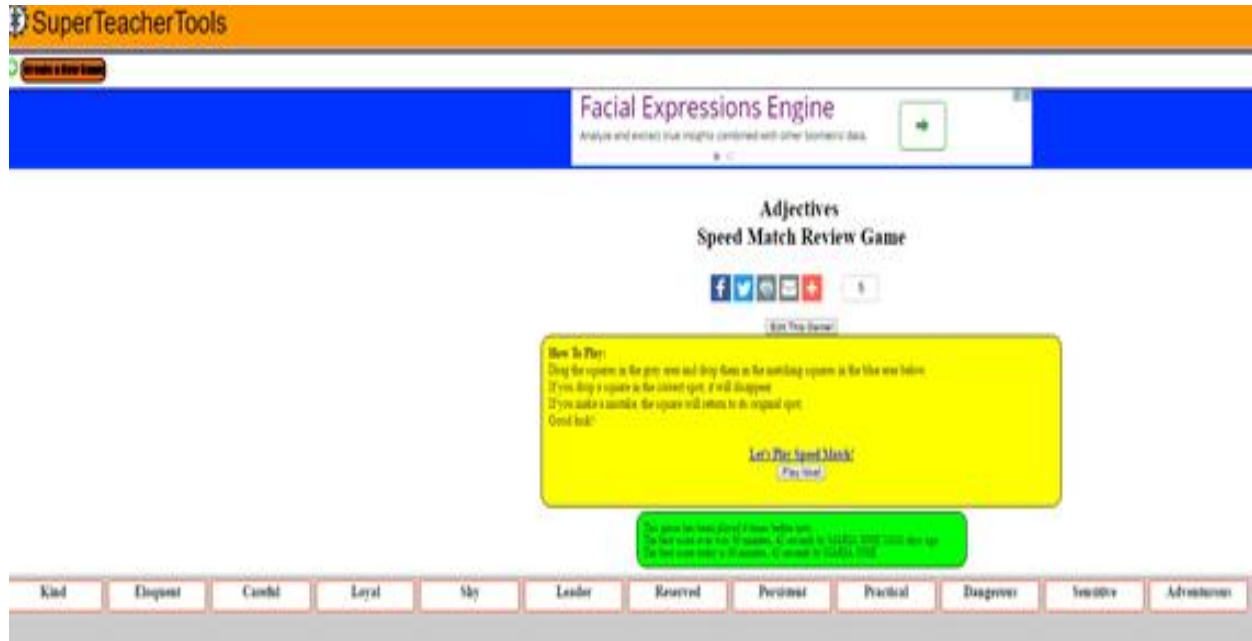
SuperTeacherTools

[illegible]

Facial Expressions Engine

Analyze and extract true insights combined with other biometric data.

Adjectives
Speed Match Review Game

5

Edit This Game!

How To Play:
Drag the squares in the grey area and drop them in the matching squares in the blue area below.
If you drop a square in the correct spot, it will disappear.
If you make a mistake, the square will return to its original spot.
Good luck!

Let's Play Speed Match!
Play Now!

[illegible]

| Kind | Eloquent | Careful | Loyal | Shy | Leader | Reserved | Persistent | Practical | Dangerous | Sensitive | Adventurous |
|---|---|---|---|---|---|---|---|---|---|---|---|